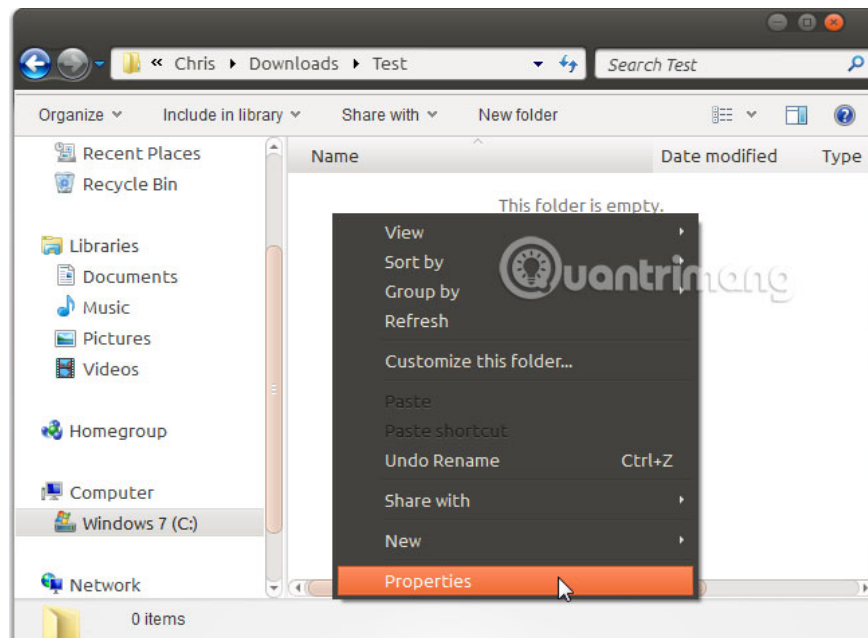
« Chris ▸ Downloads ▸ Test

Search Test

Organize ▾ Include in library ▾ Share with ▾ New folder

Recent Places
Recycle Bin

Libraries
Documents
Music
Pictures
Videos

Homegroup

Computer
Windows 7 (C:)

Network

Name | Date modified | Type

This folder is empty.

View
Sort by
Group by
Refresh

Customize this folder...

Paste
Paste shortcut
Undo Rename Ctrl+Z

Share with

New

Properties

Quantrimang

0 items